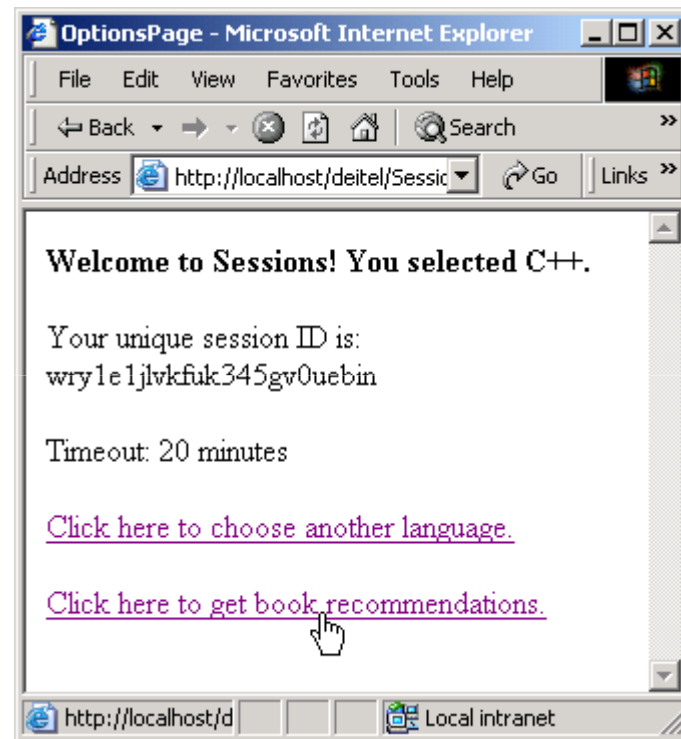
OptionsPage - Microsoft Internet Explorer

File Edit View Favorites Tools Help

Back Search

Address http://localhost/deitel/Sessic Go Links

**Welcome to Sessions! You selected C++.**

Your unique session ID is: wry1e1jlvkfuk345gv0uebin

Timeout: 20 minutes

Click here to choose another language.

Click here to get book recommendations.

http://localhost/d Local intranet